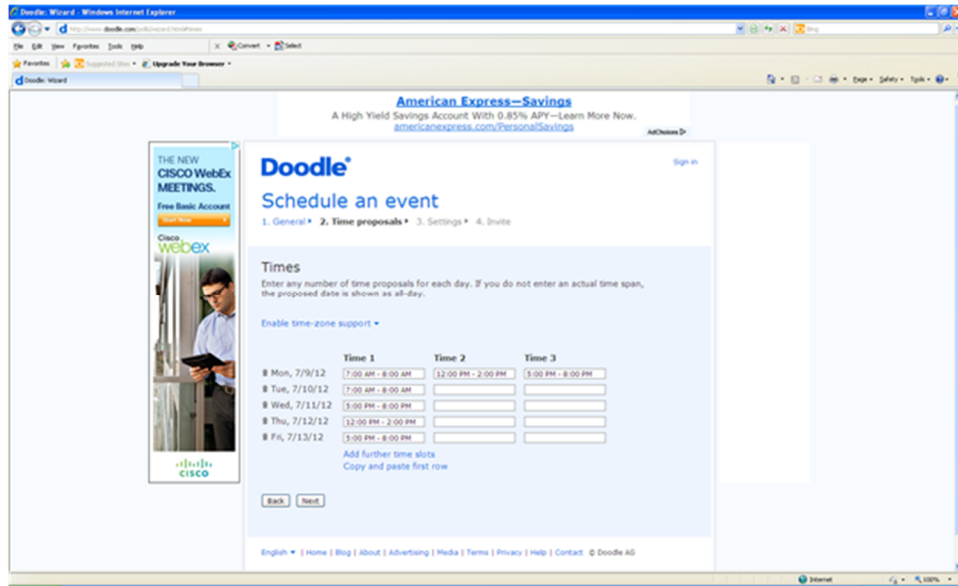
Doodle: Wizard - Windows Internet Explorer

http://www.doodle.com/polls/wizard.html#timer

File Edit View Favorites Tools Help

Convert Select

Favorites Suggested Sites Upgrade Your Browser

Doodle: Wizard

Page Safety Tools

American Express—Savings
A High Yield Savings Account With 0.85% APY—Learn More Now.
americanexpress.com/PersonalSavings
AdChoices

THE NEW CISCO WebEx MEETINGS.
Free Basic Account
Start Now
Cisco webex
CISCO

Doodle

Sign in

Schedule an event

1. General ▸ 2. Time proposals ▸ 3. Settings ▸ 4. Invite

Times

Enter any number of time proposals for each day. If you do not enter an actual time span, the proposed date is shown as all-day.

Enable time-zone support ▾

| | Time 1 | Time 2 | Time 3 |
|---|---|---|---|
| Mon, 7/9/12 | 7:00 AM - 8:00 AM | 12:00 PM - 2:00 PM | 5:00 PM - 8:00 PM |
| Tue, 7/10/12 | 7:00 AM - 8:00 AM | | |
| Wed, 7/11/12 | 5:00 PM - 8:00 PM | | |
| Thu, 7/12/12 | 12:00 PM - 2:00 PM | | |
| Fri, 7/13/12 | 5:00 PM - 8:00 PM | | |

Add further time slots
Copy and paste first row

Back Next

English ▾ | Home | Blog | About | Advertising | Media | Terms | Privacy | Help | Contact © Doodle AG

Internet 100%